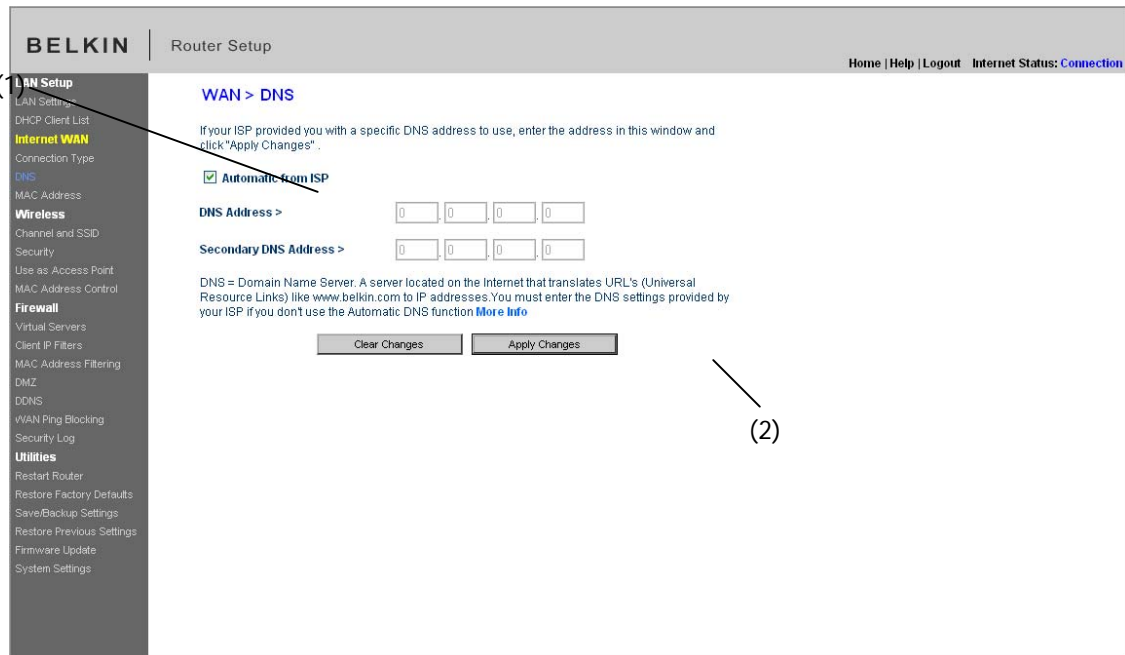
BELKIN | Router Setup

Home | Help | Logout Internet Status: Connection

(1)

LAN Setup
LAN Settings
DHCP Client List
Internet WAN
Connection Type
DNS
MAC Address
Wireless
Channel and SSID
Security
Use as Access Point
MAC Address Control
Firewall
Virtual Servers
Client IP Filters
MAC Address Filtering
DMZ
DDNS
WAN Ping Blocking
Security Log
Utilities
Restart Router
Restore Factory Defaults
Save/Backup Settings
Restore Previous Settings
Firmware Update
System Settings

WAN > DNS

If your ISP provided you with a specific DNS address to use, enter the address in this window and click "Apply Changes" .

☑ Automatic from ISP

DNS Address > 0 . 0 . 0 . 0

Secondary DNS Address > 0 . 0 . 0 . 0

DNS = Domain Name Server. A server located on the Internet that translates URL's (Universal Resource Links) like www.belkin.com to IP addresses.You must enter the DNS settings provided by your ISP if you don't use the Automatic DNS function More Info

Clear Changes Apply Changes

(2)